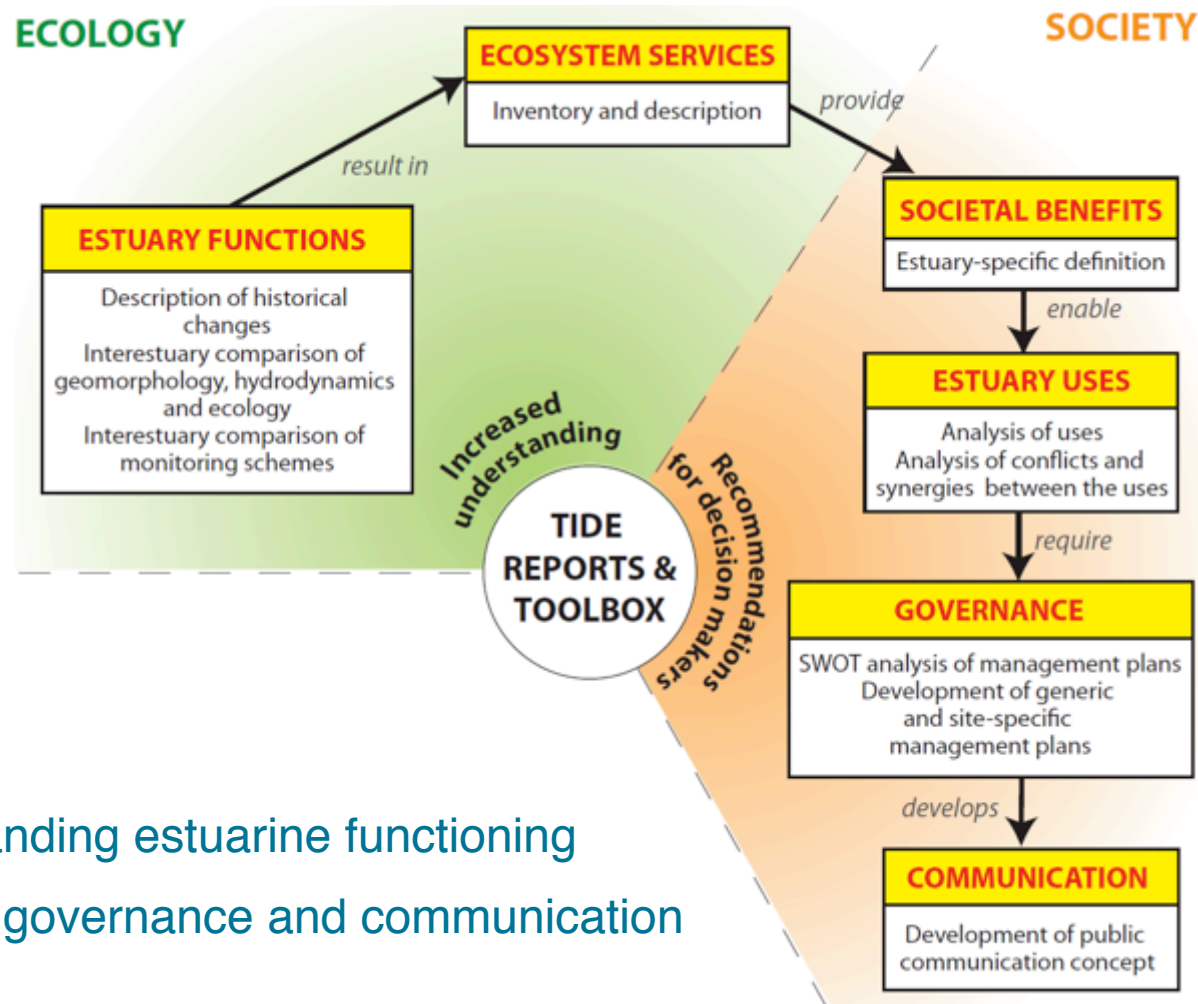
ECOLOGY

SOCIETY

ECOSYSTEM SERVICES
Inventory and description

result in

provide

ESTUARY FUNCTIONS
Description of historical changes
Interestuary comparison of geomorphology, hydrodynamics and ecology
Interestuary comparison of monitoring schemes

SOCIETAL BENEFITS
Estuary-specific definition

enable

ESTUARY USES
Analysis of uses
Analysis of conflicts and synergies between the uses

Increased understanding

Recommendations for decision makers

TIDE REPORTS & TOOLBOX

require

GOVERNANCE
SWOT analysis of management plans
Development of generic and site-specific management plans

develops

COMMUNICATION
Development of public communication concept

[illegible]nding estuarine functioning

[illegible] governance and communication